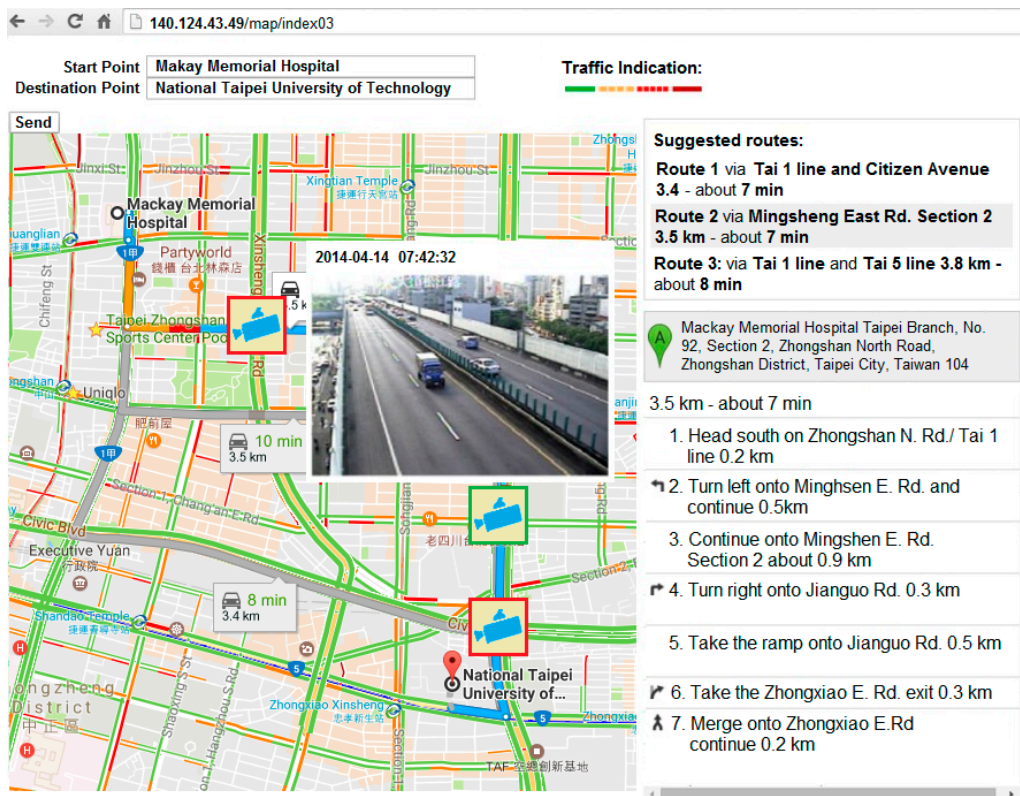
140.124.43.49/map/index03

Start Point Makay Memorial Hospital
Destination Point National Taipei University of Technology

Traffic Indication:

Send

Jinxi St. Jinzhou St. Xingtian Temple 捷運行天宮站 Jinzhou St Zhongsh

Mackay Memorial Hospital

Partyworld 錢櫃 台北林森店

Xinsheng

Chifeng St

Taipei Zhongshan Sports Center Pool

Uniqlo

2014-04-14 07:42:32

10 min 3.5 km

Section 1 Chang'an E Rd

Civic Blvd

Executive Yuan 行政院

老四川

Section 2

8 min 3.4 km

Shandao Temple 捷運善導寺站

Zhongzheng District 中正區

National Taipei University of...

Zhongxiao Xinsheng 忠孝新生站

Zhongxiao

TAF 空總創新基地

Suggested routes:
Route 1 via Tai 1 line and Citizen Avenue 3.4 - about 7 min
Route 2 via Mingsheng East Rd. Section 2 3.5 km - about 7 min
Route 3: via Tai 1 line and Tai 5 line 3.8 km - about 8 min

Mackay Memorial Hospital Taipei Branch, No. 92, Section 2, Zhongshan North Road, Zhongshan District, Taipei City, Taiwan 104

3.5 km - about 7 min
1. Head south on Zhongshan N. Rd./ Tai 1 line 0.2 km
2. Turn left onto Minghsen E. Rd. and continue 0.5km
3. Continue onto Mingshen E. Rd. Section 2 about 0.9 km
4. Turn right onto Jianguo Rd. 0.3 km
5. Take the ramp onto Jianguo Rd. 0.5 km
6. Take the Zhongxiao E. Rd. exit 0.3 km
7. Merge onto Zhongxiao E.Rd continue 0.2 km